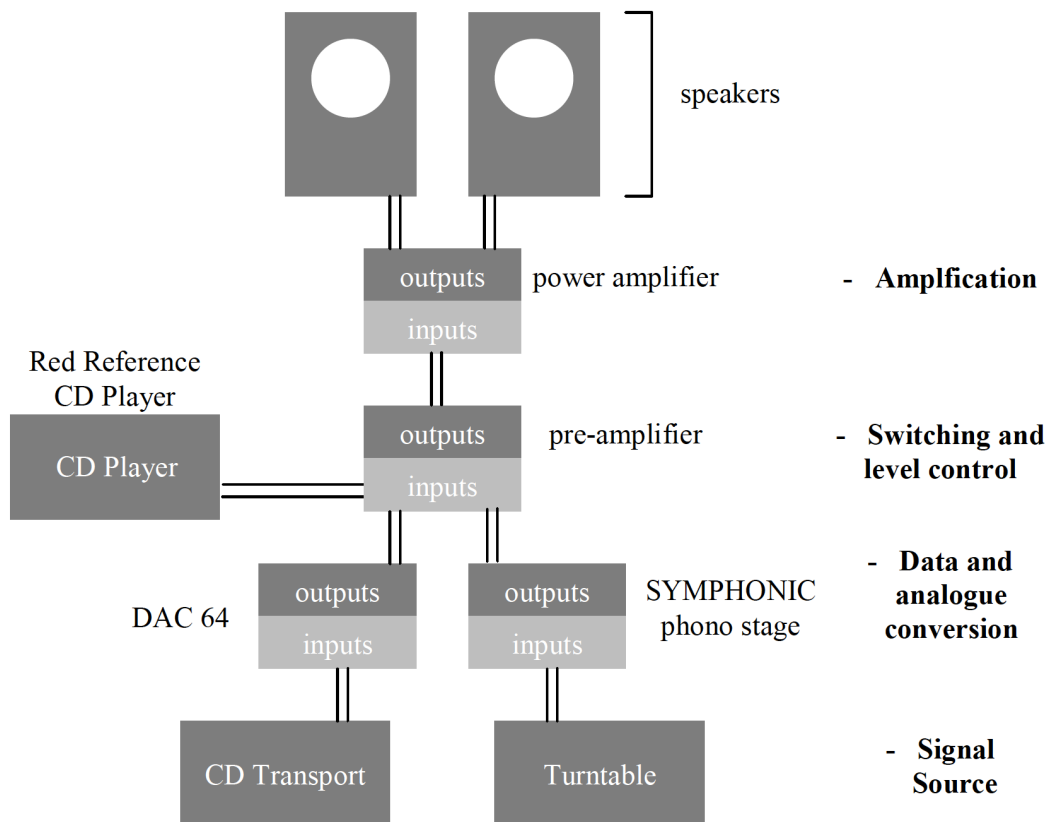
speakers

outputs
inputs
power amplifier

- Amplfication

Red Reference CD Player

CD Player

outputs
inputs
pre-amplifier

- Switching and level control

DAC 64
outputs
inputs

outputs
inputs
SYMPHONIC phono stage

- Data and analogue conversion

CD Transport

Turntable

- Signal Source